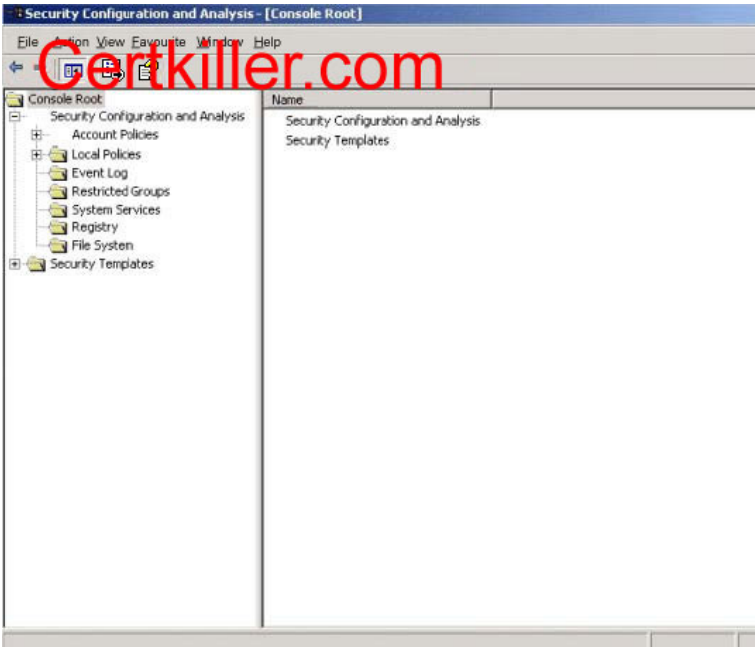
Security Configuration and Analysis - [Console Root]

File Action View Favourite Window Help

Certkiller.com

Console Root
Security Configuration and Analysis
Account Policies
Local Policies
Event Log
Restricted Groups
System Services
Registry
File System
Security Templates

Name
Security Configuration and Analysis
Security Templates